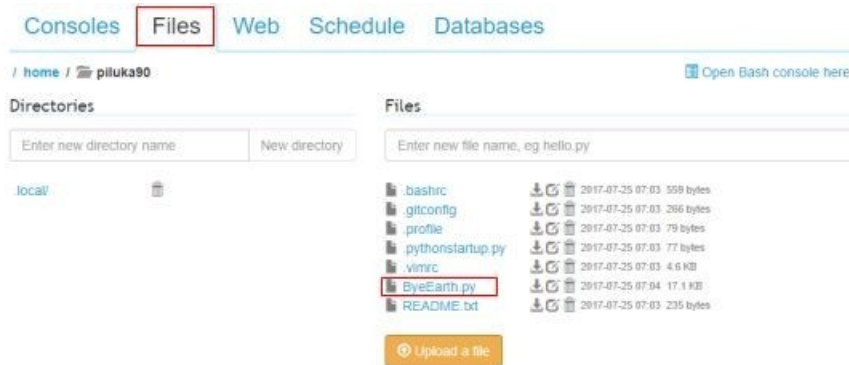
Consoles Files Web Schedule Databases

/ home / piluka90

Open Bash console here

Directories

Enter new directory name

New directory

.local/

Files

Enter new file name, eg hello.py

.bashrc 2017-07-25 07:03 559 bytes
.gitconfig 2017-07-25 07:03 266 bytes
.profile 2017-07-25 07:03 79 bytes
.pythonstartup.py 2017-07-25 07:03 77 bytes
.vimrc 2017-07-25 07:03 4.6 KB
ByeEarth.py 2017-07-25 07:04 17.1 KB
README.txt 2017-07-25 07:03 235 bytes

Upload a file